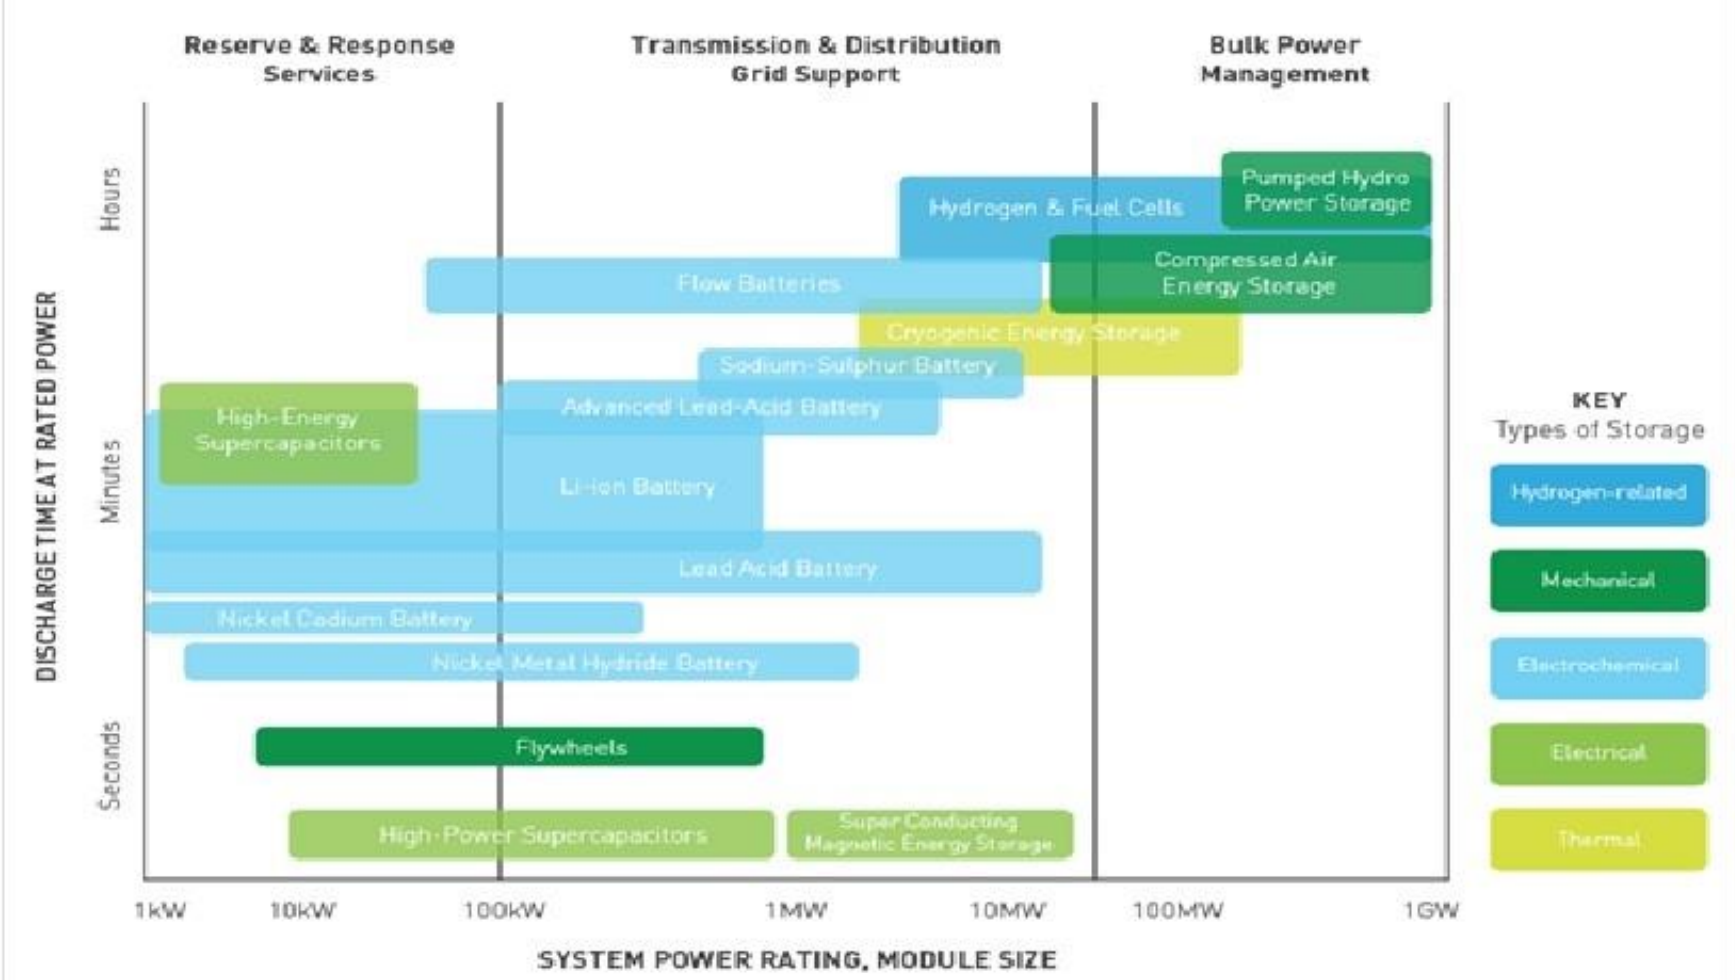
Reserve & Response Services

Transmission & Distribution Grid Support

Bulk Power Management

DISCHARGE TIME AT RATED POWER

Hours

Minutes

Seconds

Pumped Hydro Power Storage

Hydrogen & Fuel Cells

Compressed Air Energy Storage

Flow Batteries

Cryogenic Energy Storage

Sodium-Sulphur Battery

High-Energy Supercapacitors

Advanced Lead-Acid Battery

Li-ion Battery

Lead Acid Battery

Nickel Codium Battery

Nickel Metal Hydride Battery

Flywheels

High-Power Supercapacitors

Super Conducting Magnetic Energy Storage

1kW 10kW 100kW 1MW 10MW 100MW 1GW

SYSTEM POWER RATING, MODULE SIZE

KEY
Types of Storage

Hydrogen-related

Mechanical

Electrochemical

Electrical

Thermal